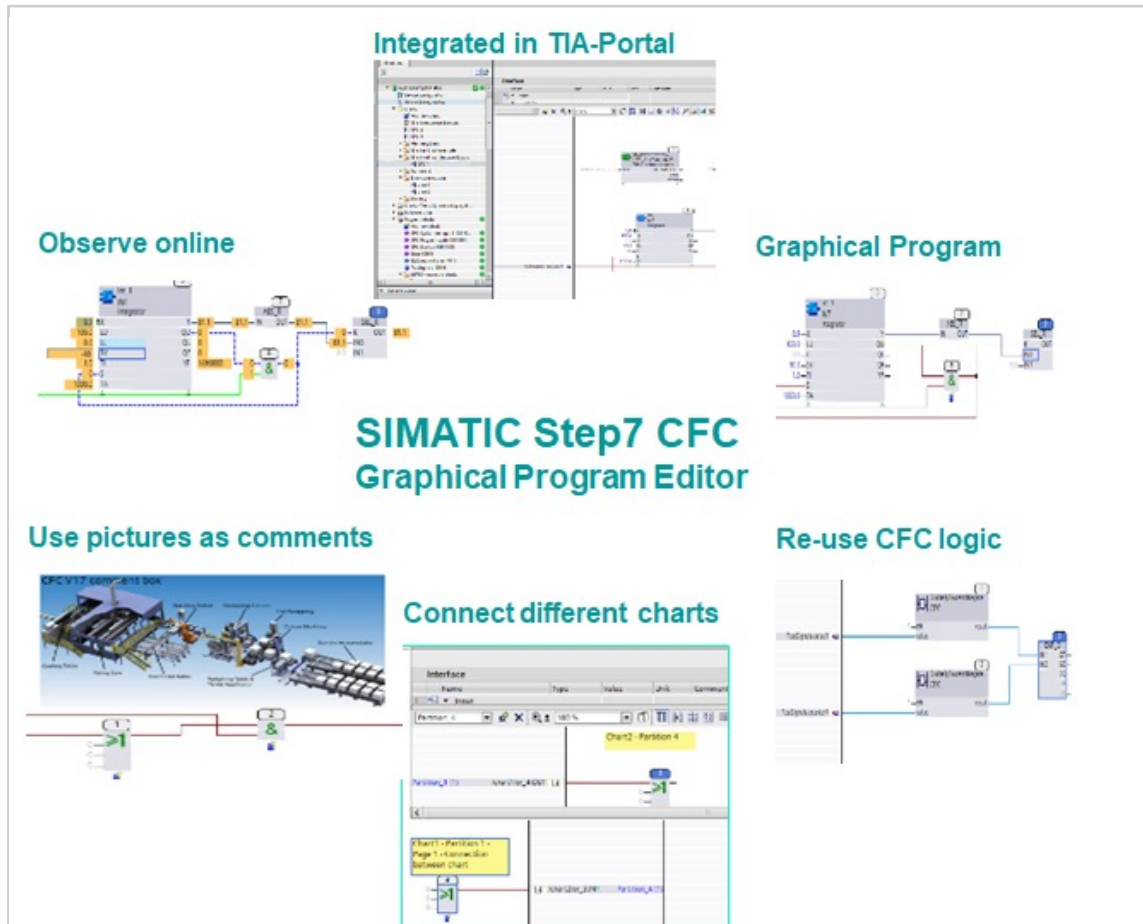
Integrated in TIA-Portal

Observe online

Graphical Program

SIMATIC Step7 CFC
Graphical Program Editor

Use pictures as comments

Re-use CFC logic

Connect different charts

CFC V17 comment box

Interface

Name

Type

Partition 4

Chart2 - Partition 4

Chart1 - Partition 1 - Page 1 - Connection between chart

&

>1